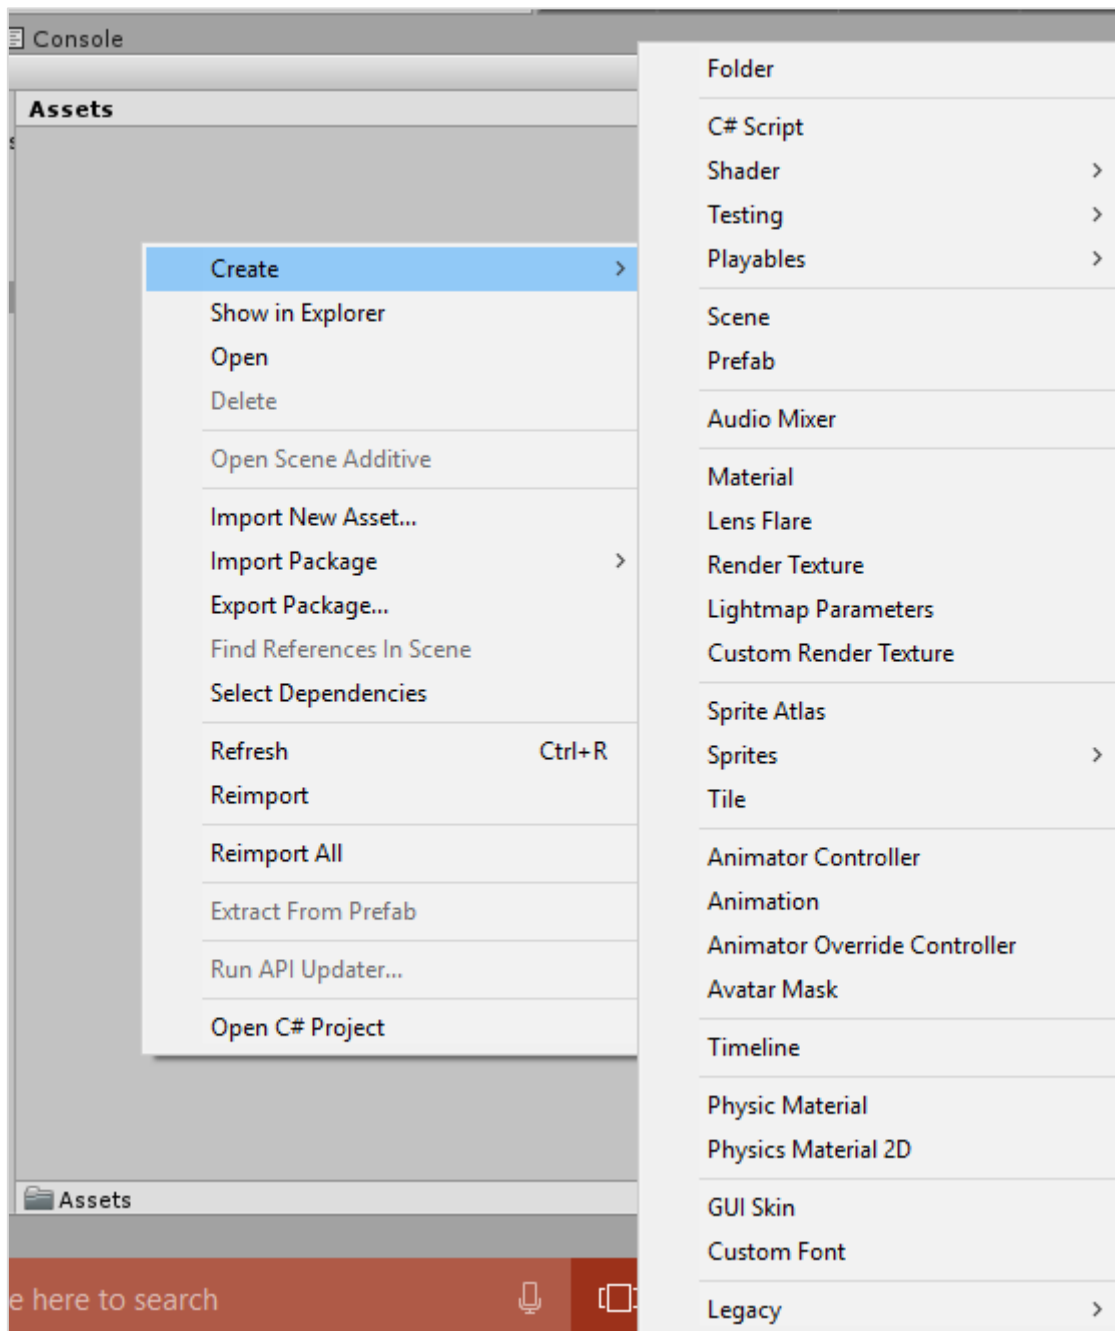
Console

Assets

Create
Show in Explorer
Open
Delete

Open Scene Additive

Import New Asset...
Import Package
Export Package...
Find References In Scene
Select Dependencies

Refresh Ctrl+R
Reimport

Reimport All

Extract From Prefab

Run API Updater...

Open C# Project

Assets

e here to search

Folder

C# Script
Shader
Testing
Playables

Scene
Prefab

Audio Mixer

Material
Lens Flare
Render Texture
Lightmap Parameters
Custom Render Texture

Sprite Atlas
Sprites
Tile

Animator Controller
Animation
Animator Override Controller
Avatar Mask

Timeline

Physic Material
Physics Material 2D

GUI Skin
Custom Font

Legacy